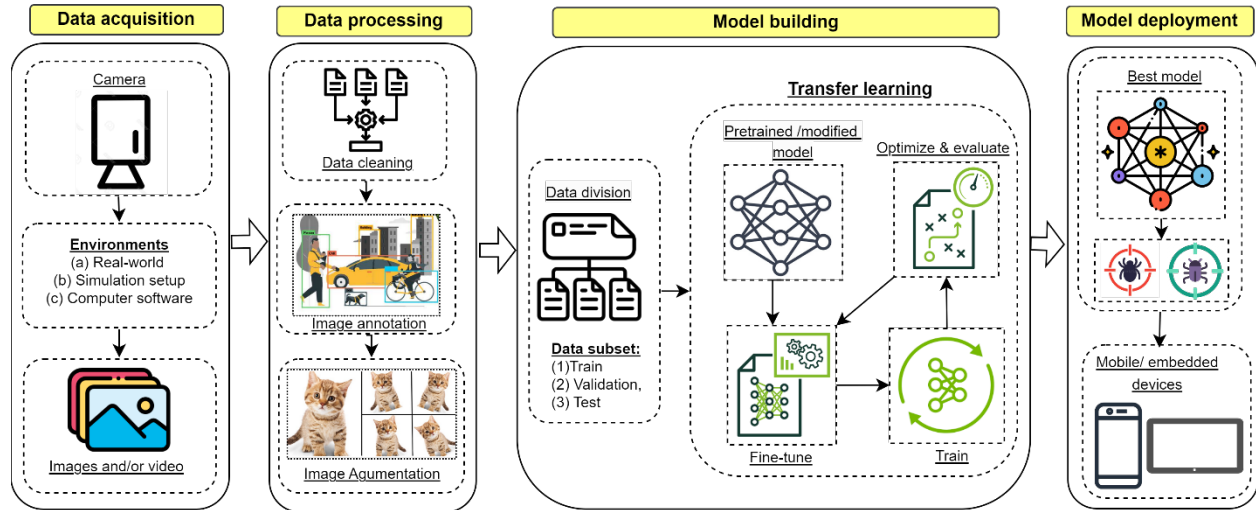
Data acquisition

Camera

Environments
(a) Real-world
(b) Simulation setup
(c) Computer software

Images and/or video

Data processing

Data cleaning

Image annotation

Image Agumentation

Model building

Transfer learning

Data division

Data subset:
(1)Train
(2) Validation,
(3) Test

Pretrained /modified model

Optimize & evaluate

Fine-tune

Train

Model deployment

Best model

Mobile/ embedded devices